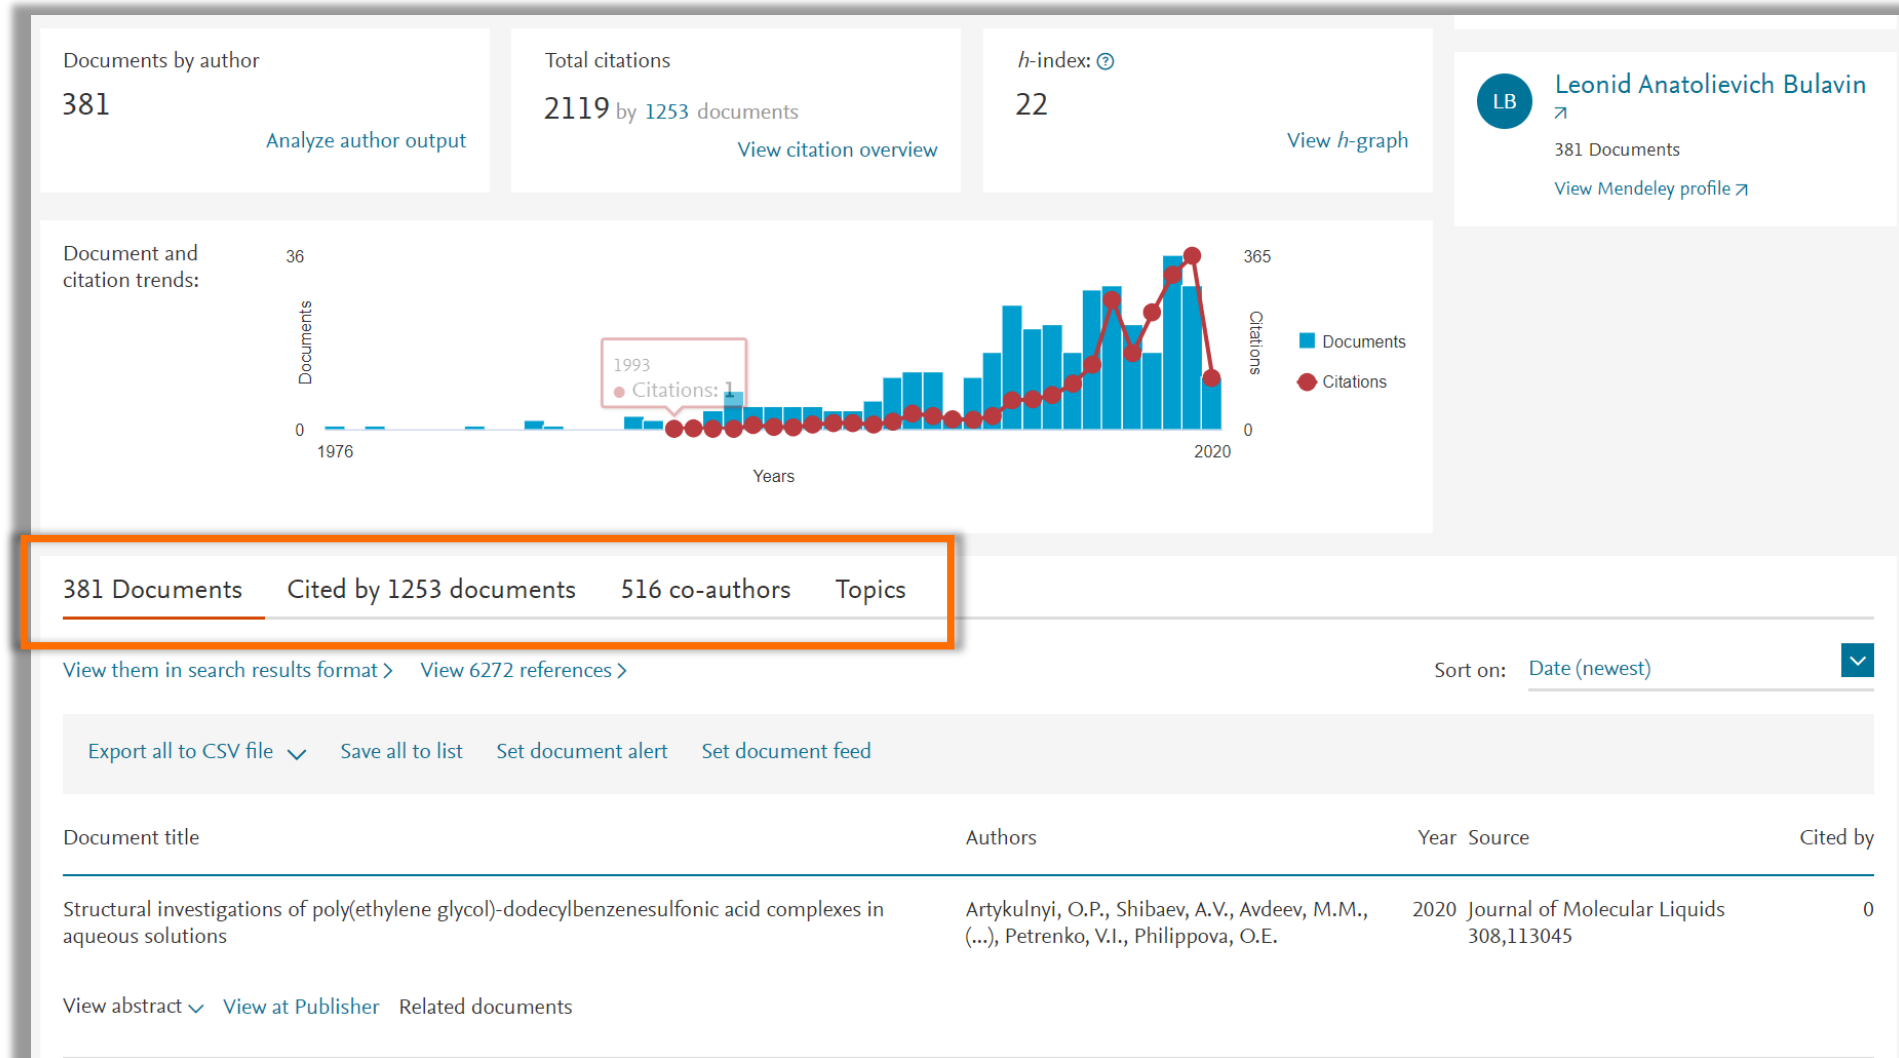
Documents by author
381
Analyze author output

Total citations
2119 by 1253 documents
View citation overview

h-index: ?
22
View h-graph

LB
Leonid Anatolievich Bulavin ↗
381 Documents
View Mendeley profile ↗

Document and citation trends:

36
Documents
0
1976
1993
Citations: 1
2020
Years
365
Citations
0
Documents
Citations

381 Documents | Cited by 1253 documents | 516 co-authors | Topics

View them in search results format > View 6272 references >

Sort on: Date (newest)

Export all to CSV file | Save all to list | Set document alert | Set document feed

| Document title | Authors | Year | Source | Cited by |
|---|---|---|---|---|
| Structural investigations of poly(ethylene glycol)-dodecylbenzenesulfonic acid complexes in aqueous solutions | Artykulnyi, O.P., Shibaev, A.V., Avdeev, M.M., (...), Petrenko, V.I., Philippova, O.E. | 2020 | Journal of Molecular Liquids 308,113045 | 0 |

View abstract | View at Publisher | Related documents